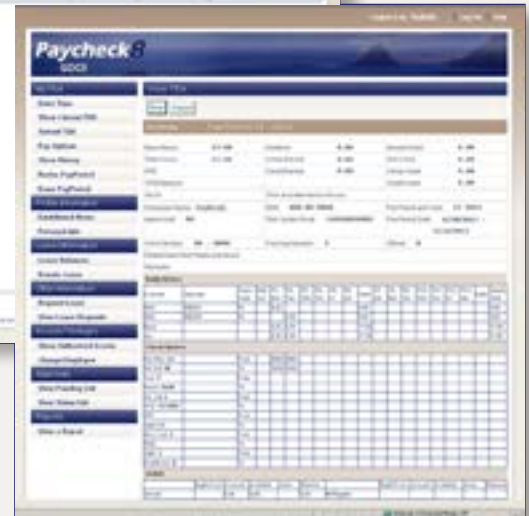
Paycheck8
GOLD

Enter Time
View Current PPR
Submit Edit
Pay Options
View History
Email PayPeriod
Enter Time
Enroll Time
Leave Balances
Transfer Leave
Request Leave
View Leave Requests
View Submitted Events
Change Employee
View Pending List
View Status List
View a Report

Submit
Cancel
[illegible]